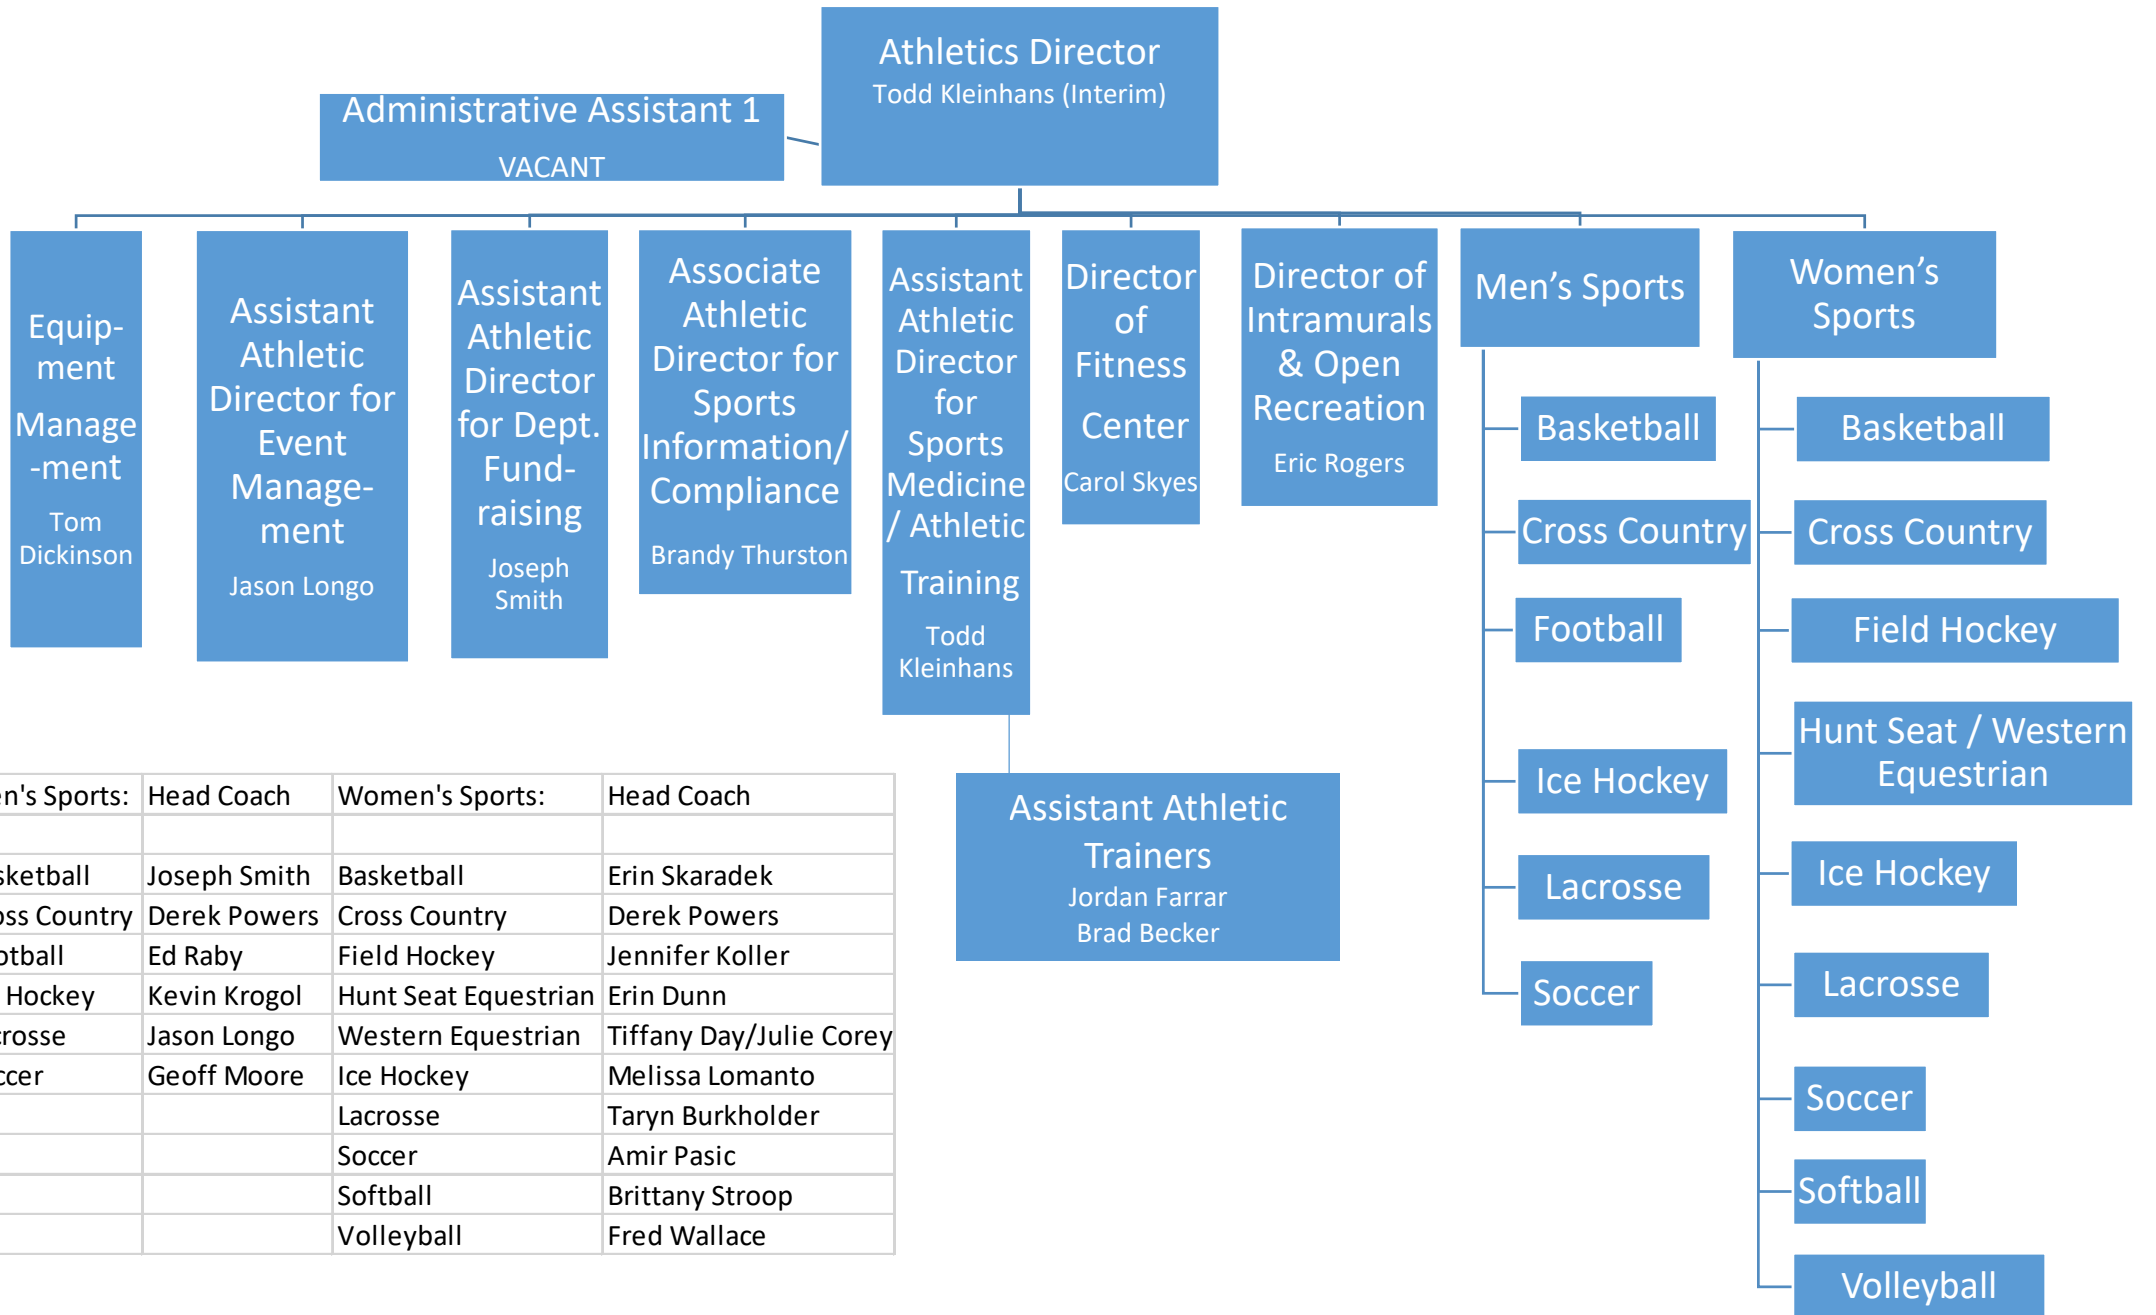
Athletics Director
Todd Kleinhans (Interim)

Administrative Assistant 1
VACANT

Equipment Management
Tom Dickinson

Assistant Athletic Director for Event Management
Jason Longo

Assistant Athletic Director for Dept. Fundraising
Joseph Smith

Associate Athletic Director for Sports Information/ Compliance
Brandy Thurston

Assistant Athletic Director for Sports Medicine / Athletic Training
Todd Kleinhans

Director of Fitness Center
Carol Skyes

Director of Intramurals & Open Recreation
Eric Rogers

Men's Sports

Basketball

Cross Country

Football

Ice Hockey

Lacrosse

Soccer

Women's Sports

Basketball

Cross Country

Field Hockey

Hunt Seat / Western Equestrian

Ice Hockey

Lacrosse

Soccer

Softball

Volleyball

Assistant Athletic Trainers
Jordan Farrar
Brad Becker

| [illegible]n's Sports: | Head Coach | Women's Sports: | Head Coach |
|---|---|---|---|
| | | | |
| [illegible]sketball | Joseph Smith | Basketball | Erin Skaradek |
| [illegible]ss Country | Derek Powers | Cross Country | Derek Powers |
| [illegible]tball | Ed Raby | Field Hockey | Jennifer Koller |
| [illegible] Hockey | Kevin Krogol | Hunt Seat Equestrian | Erin Dunn |
| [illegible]rosse | Jason Longo | Western Equestrian | Tiffany Day/Julie Corey |
| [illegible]ccer | Geoff Moore | Ice Hockey | Melissa Lomanto |
| | | Lacrosse | Taryn Burkholder |
| | | Soccer | Amir Pasic |
| | | Softball | Brittany Stroop |
| | | Volleyball | Fred Wallace |